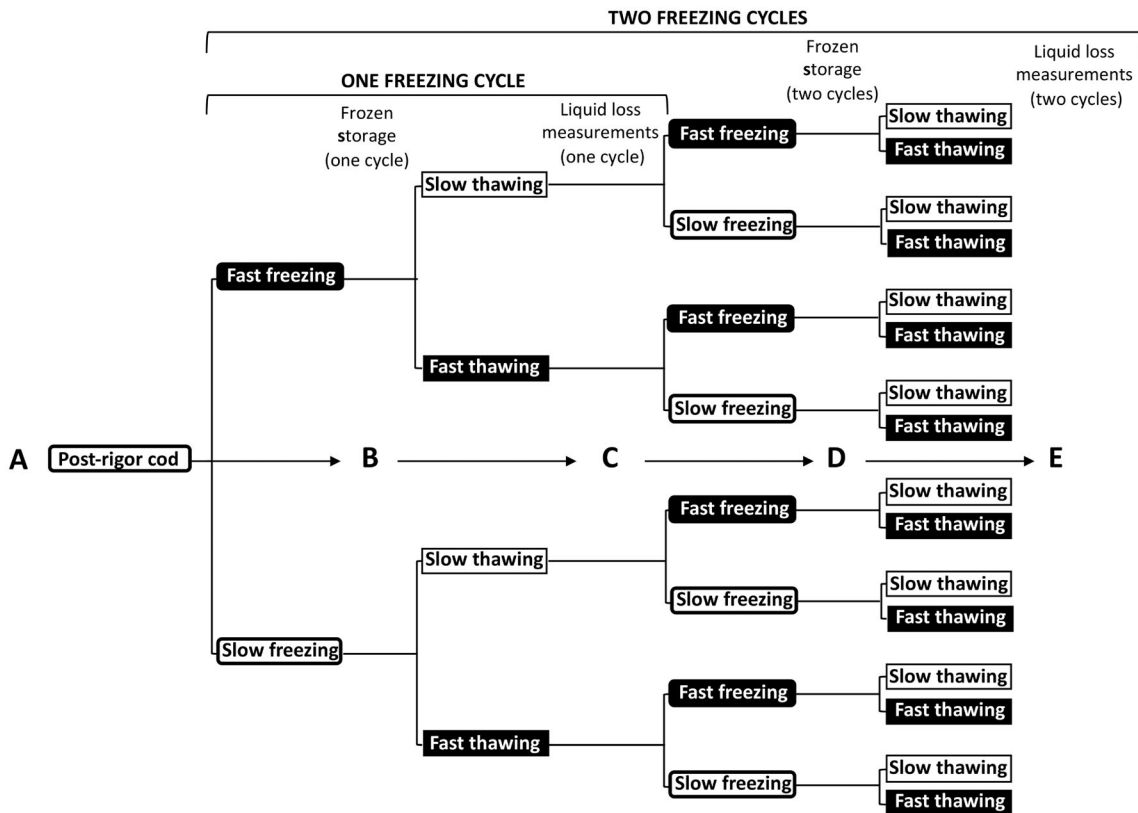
TWO FREEZING CYCLES

ONE FREEZING CYCLE

Frozen storage (one cycle)

Liquid loss measurements (one cycle)

Frozen storage (two cycles)

Liquid loss measurements (two cycles)

Fast freezing

Slow thawing

Slow thawing

Fast thawing

Slow freezing

Slow thawing

Fast thawing

Fast freezing

Fast thawing

Fast freezing

Slow thawing

Fast thawing

Slow freezing

Slow thawing

Fast thawing

A Post-rigor cod B C D E

Slow thawing

Fast freezing

Slow thawing

Fast thawing

Slow freezing

Slow thawing

Fast thawing

Slow freezing

Fast thawing

Fast freezing

Slow thawing

Fast thawing

Slow freezing

Slow thawing

Fast thawing